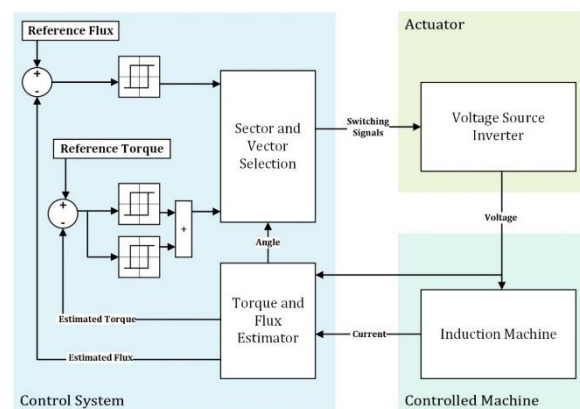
Reference Flux

+

-

Reference Torque

+

-

+

Sector and Vector Selection

Switching Signals

Actuator

Voltage Source Inverter

Voltage

Angle

Torque and Flux Estimator

Estimated Torque

Estimated Flux

Current

Induction Machine

Control System

Controlled Machine